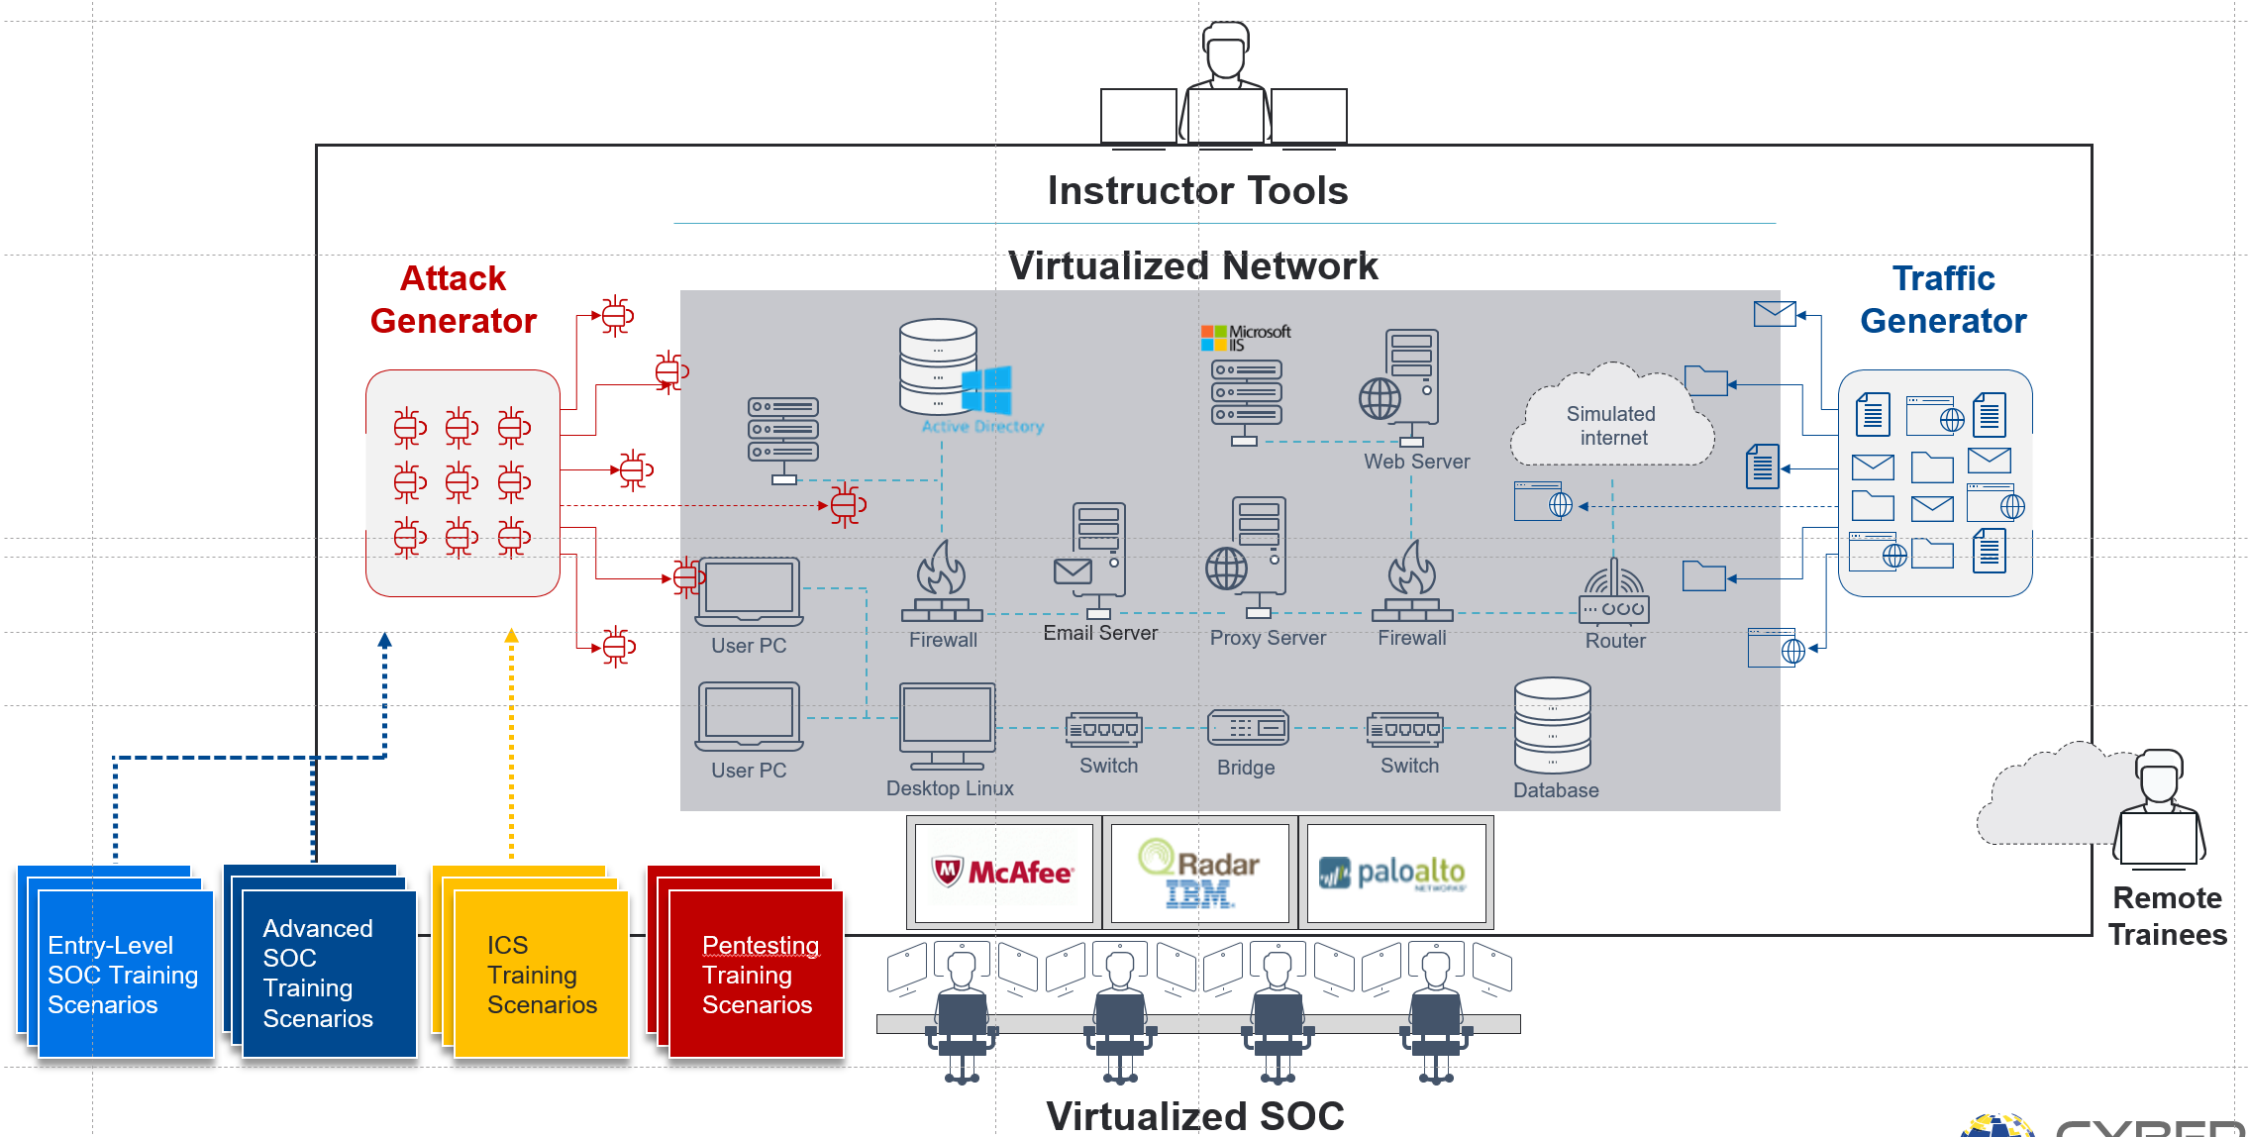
Instructor Tools

Virtualized Network

Attack Generator

Traffic Generator

Active Directory

Microsoft IIS

Simulated internet

Web Server

User PC

Firewall

Email Server

Proxy Server

Firewall

Router

User PC

Desktop Linux

Switch

Bridge

Switch

Database

McAfee

QRadar IBM

paloalto NETWORKS

Remote Trainees

Entry-Level SOC Training Scenarios

Advanced SOC Training Scenarios

ICS Training Scenarios

Pentesting Training Scenarios

Virtualized SOC

CYBER